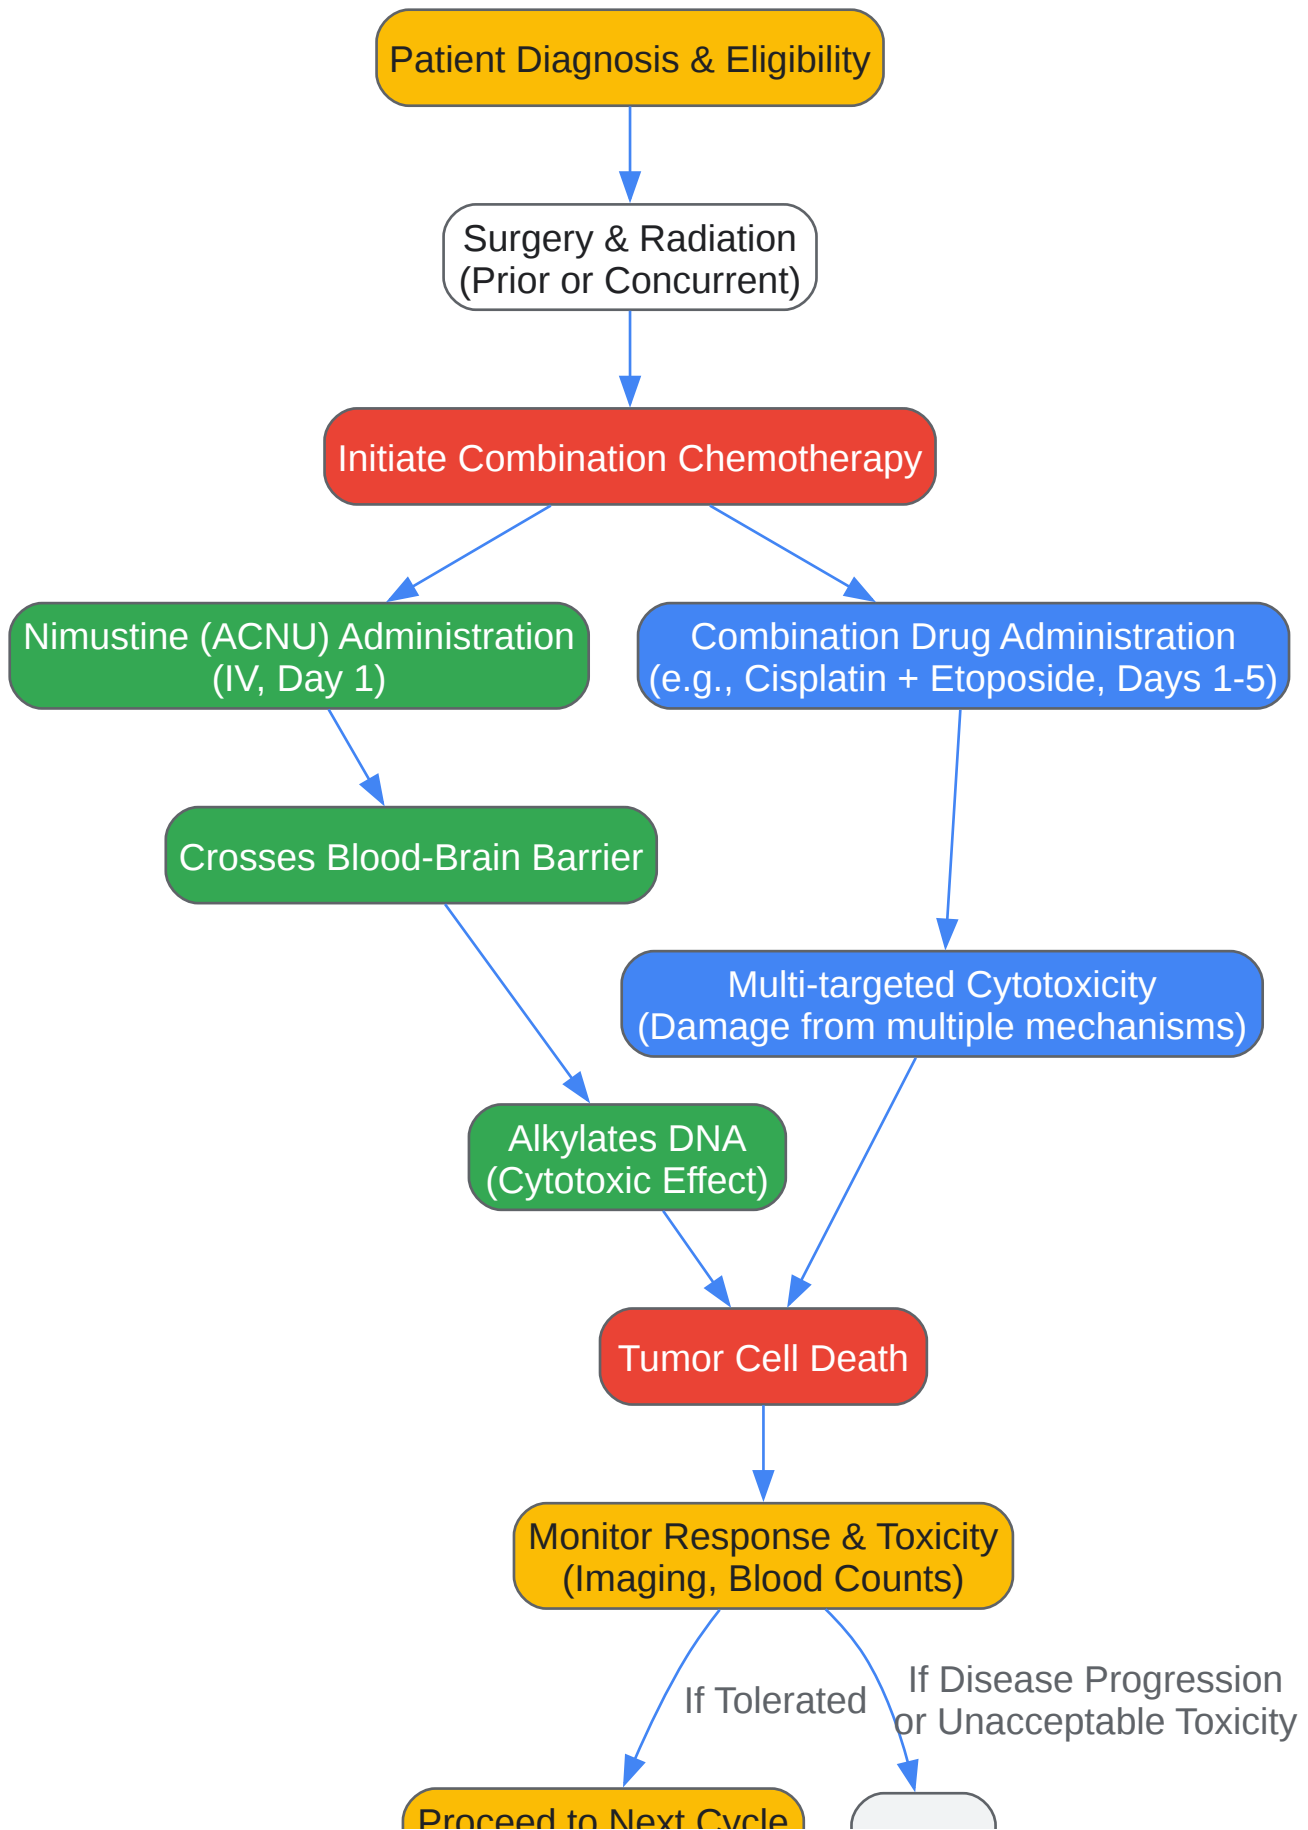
Patient Diagnosis & Eligibility

Surgery & Radiation
(Prior or Concurrent)

Initiate Combination Chemotherapy

Nimustine (ACNU) Administration
(IV, Day 1)

Combination Drug Administration
(e.g., Cisplatin + Etoposide, Days 1-5)

Crosses Blood-Brain Barrier

Multi-targeted Cytotoxicity
(Damage from multiple mechanisms)

Alkylates DNA
(Cytotoxic Effect)

Tumor Cell Death

Monitor Response & Toxicity
(Imaging, Blood Counts)

If Tolerated

If Disease Progression
or Unacceptable Toxicity

Proceed to Next Cycle